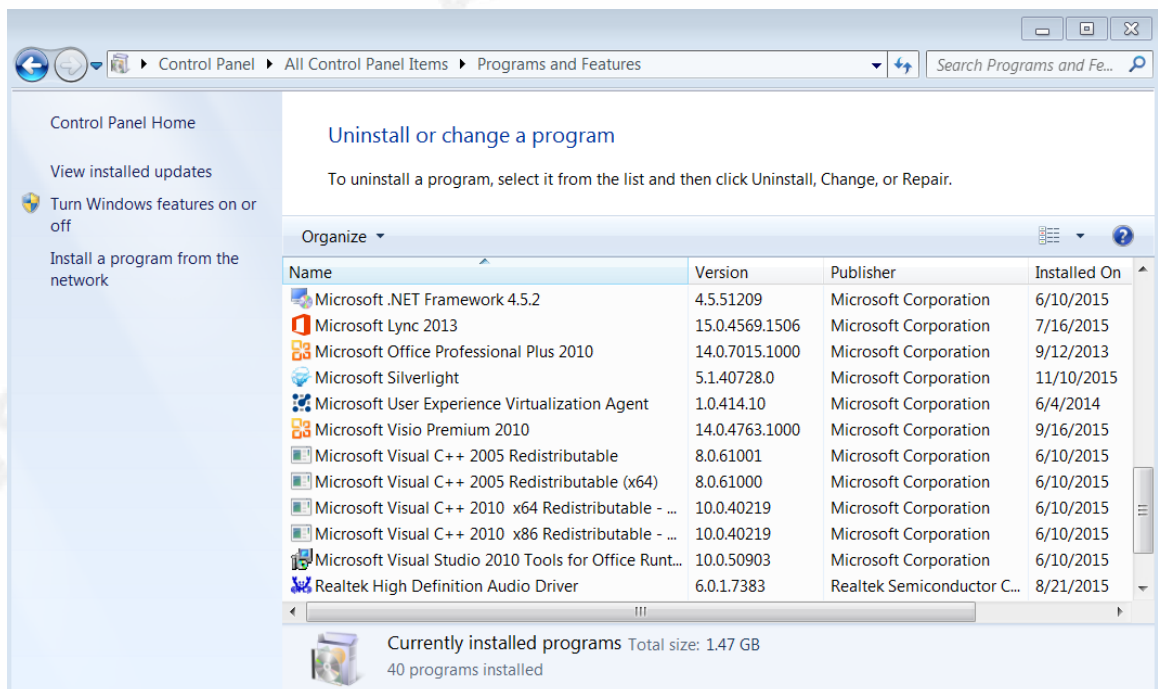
Control Panel ▸ All Control Panel Items ▸ Programs and Features

Search Programs and Fe...

Control Panel Home

View installed updates

Turn Windows features on or off

Install a program from the network

Uninstall or change a program

To uninstall a program, select it from the list and then click Uninstall, Change, or Repair.

Organize ▾

| Name | Version | Publisher | Installed On |
|---|---|---|---|
| Microsoft .NET Framework 4.5.2 | 4.5.51209 | Microsoft Corporation | 6/10/2015 |
| Microsoft Lync 2013 | 15.0.4569.1506 | Microsoft Corporation | 7/16/2015 |
| Microsoft Office Professional Plus 2010 | 14.0.7015.1000 | Microsoft Corporation | 9/12/2013 |
| Microsoft Silverlight | 5.1.40728.0 | Microsoft Corporation | 11/10/2015 |
| Microsoft User Experience Virtualization Agent | 1.0.414.10 | Microsoft Corporation | 6/4/2014 |
| Microsoft Visio Premium 2010 | 14.0.4763.1000 | Microsoft Corporation | 9/16/2015 |
| Microsoft Visual C++ 2005 Redistributable | 8.0.61001 | Microsoft Corporation | 6/10/2015 |
| Microsoft Visual C++ 2005 Redistributable (x64) | 8.0.61000 | Microsoft Corporation | 6/10/2015 |
| Microsoft Visual C++ 2010 x64 Redistributable - ... | 10.0.40219 | Microsoft Corporation | 6/10/2015 |
| Microsoft Visual C++ 2010 x86 Redistributable - ... | 10.0.40219 | Microsoft Corporation | 6/10/2015 |
| Microsoft Visual Studio 2010 Tools for Office Runt... | 10.0.50903 | Microsoft Corporation | 6/10/2015 |
| Realtek High Definition Audio Driver | 6.0.1.7383 | Realtek Semiconductor C... | 8/21/2015 |

Currently installed programs Total size: 1.47 GB
40 programs installed